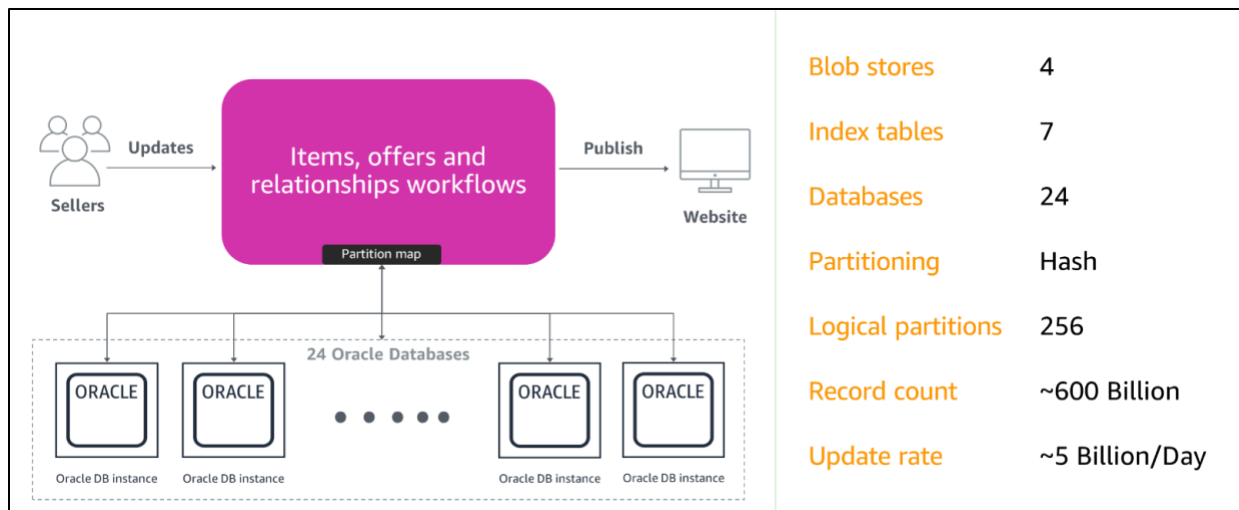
Updates

Sellers

Items, offers and relationships workflows

Partition map

Publish

Website

24 Oracle Databases

ORACLE

Oracle DB instance

ORACLE

Oracle DB instance

ORACLE

Oracle DB instance

ORACLE

Oracle DB instance

| | |
|---|---|
| Blob stores | 4 |
| Index tables | 7 |
| Databases | 24 |
| Partitioning | Hash |
| Logical partitions | 256 |
| Record count | ~600 Billion |
| Update rate | ~5 Billion/Day |